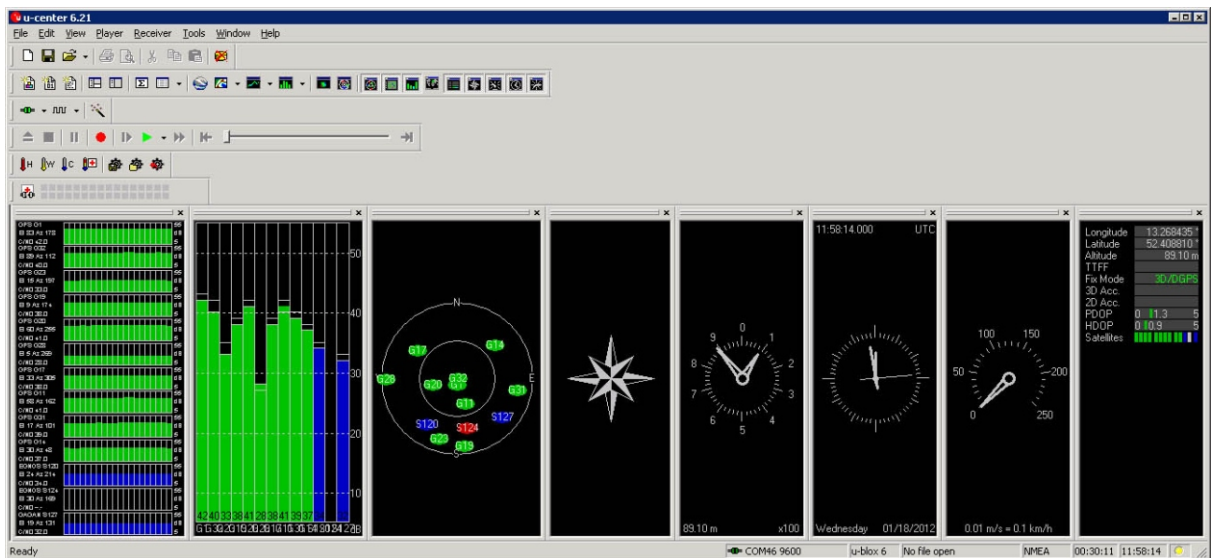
u-center 6.21

File Edit View Player Receiver Tools Window Help

50
40
30
20
10

N
E
S

G17
G14
G28
G20
G32
G31
G11
S120
S127
S124
G23
G19

0
1
2
3
4
5
6
7
8
9

89.10 m
x100

11:58:14.000
UTC

Wednesday
01/18/2012

100
150
50
200
0
250

0.01 m/s = 0.1 km/h

| Longitude | 13.268435 ° |
|---|---|
| Latitude | 52.408810 ° |
| Altitude | 89.10 m |
| TTFF | |
| Fix Mode | 3D/DGPS |
| 3D Acc. | |
| 2D Acc. | |
| PDOP | 0 1.3 5 |
| HDOP | 0 0.9 5 |
| Satellites | |

Ready
COM46 9600
u-blox 6
No file open
NMEA
00:30:11
11:58:14